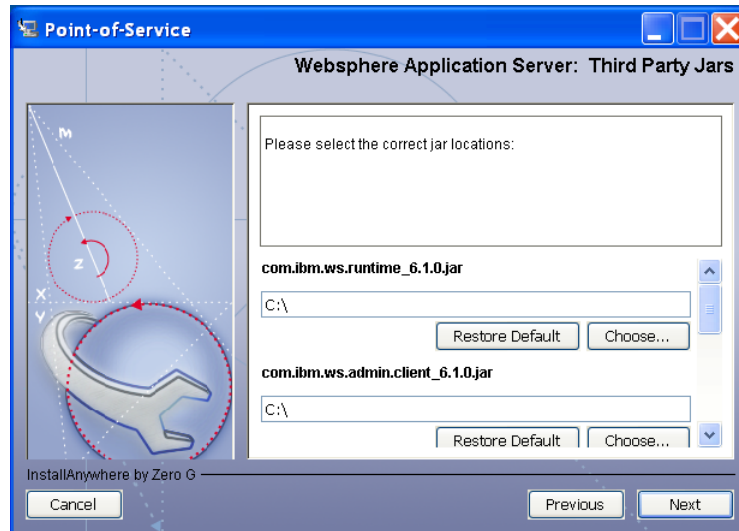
Point-of-Service

Websphere Application Server: Third Party Jars

M

Z

X

Y

Please select the correct jar locations:

com.ibm.ws.runtime_6.1.0.jar

C:\

Restore Default

Choose...

com.ibm.ws.admin.client_6.1.0.jar

C:\

Restore Default

Choose...

InstallAnywhere by Zero G

Cancel

Previous

Next